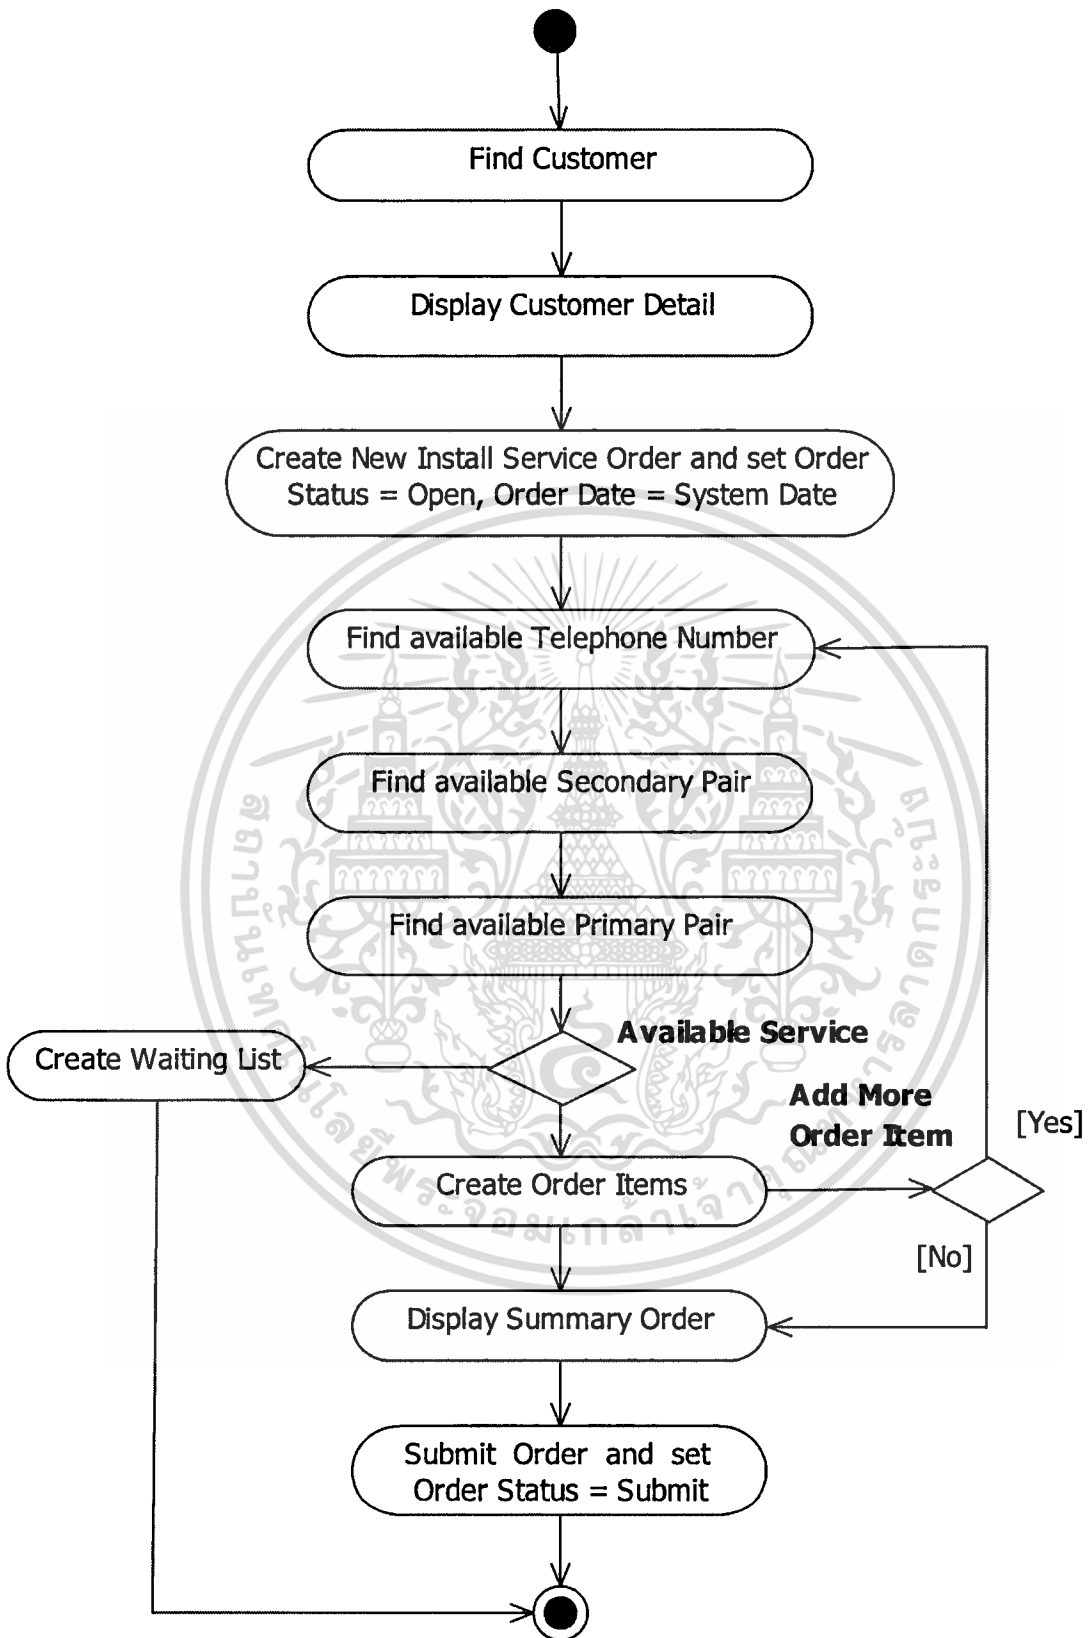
Find Customer

Display Customer Detail

Create New Install Service Order and set Order Status = Open, Order Date = System Date

Find available Telephone Number

Find available Secondary Pair

Find available Primary Pair

Available Service

Create Waiting List

Add More Order Item

[Yes]

Create Order Items

[No]

Display Summary Order

Submit Order and set Order Status = Submit